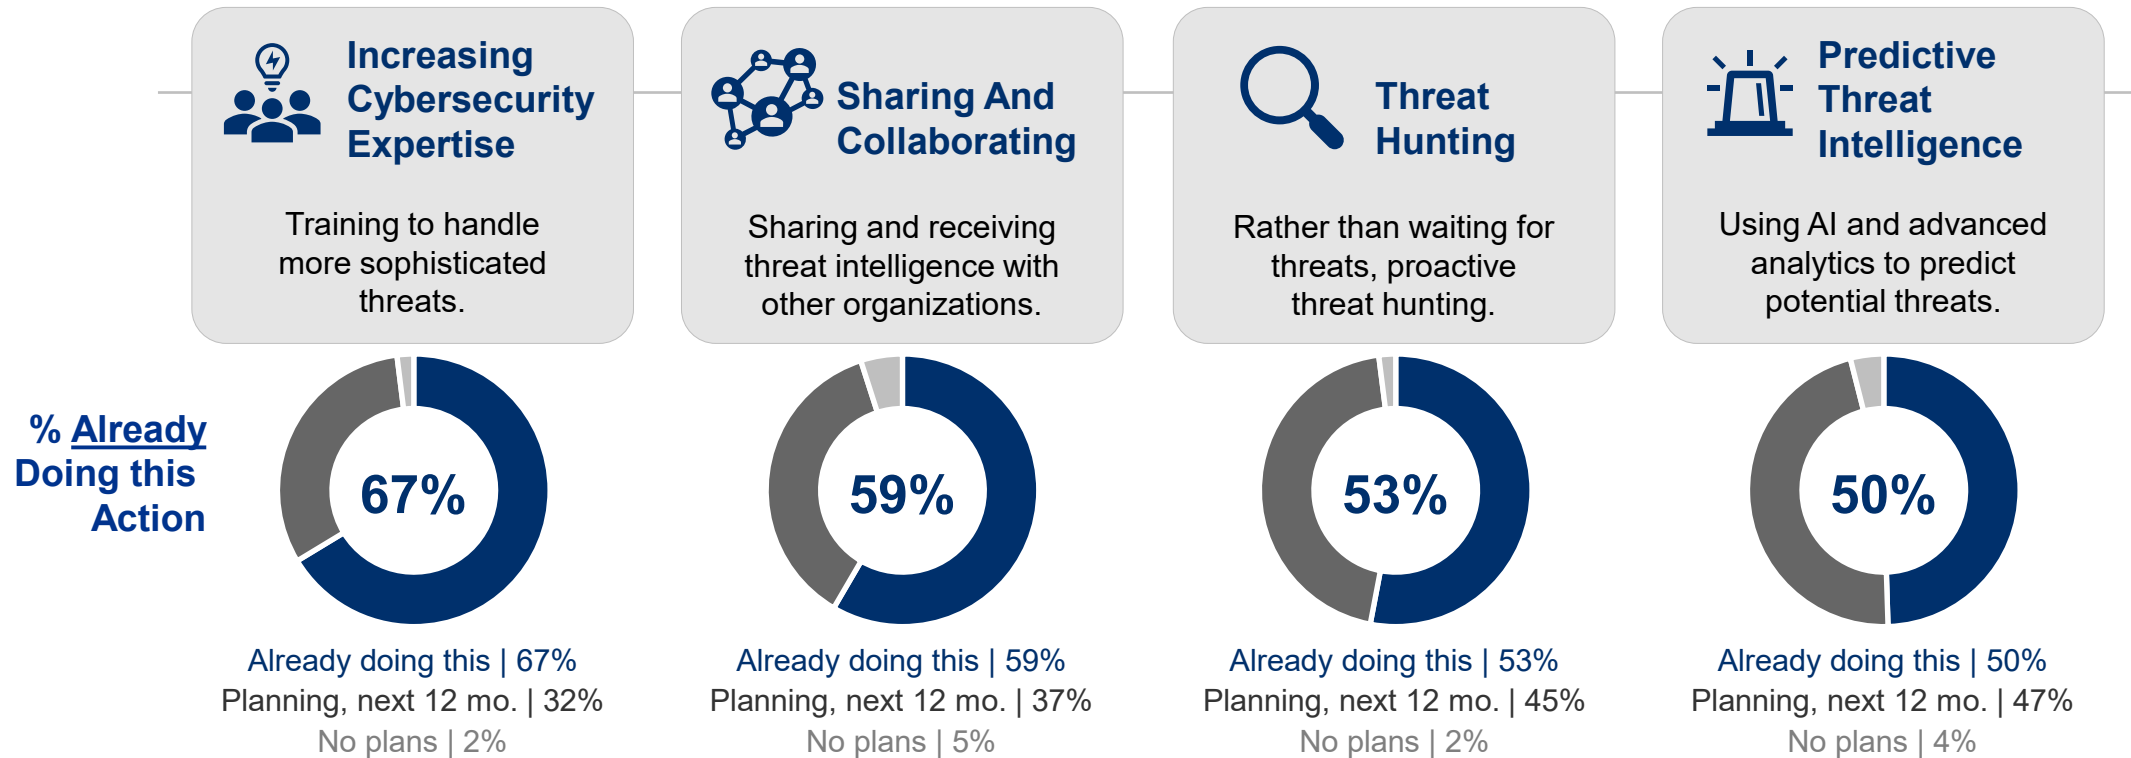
Increasing Cybersecurity Expertise

Training to handle more sophisticated threats.

Sharing And Collaborating

Sharing and receiving threat intelligence with other organizations.

Threat Hunting

Rather than waiting for threats, proactive threat hunting.

Predictive Threat Intelligence

Using AI and advanced analytics to predict potential threats.

% Already Doing this Action

67%

Already doing this | 67%
Planning, next 12 mo. | 32%
No plans | 2%

59%

Already doing this | 59%
Planning, next 12 mo. | 37%
No plans | 5%

53%

Already doing this | 53%
Planning, next 12 mo. | 45%
No plans | 2%

50%

Already doing this | 50%
Planning, next 12 mo. | 47%
No plans | 4%